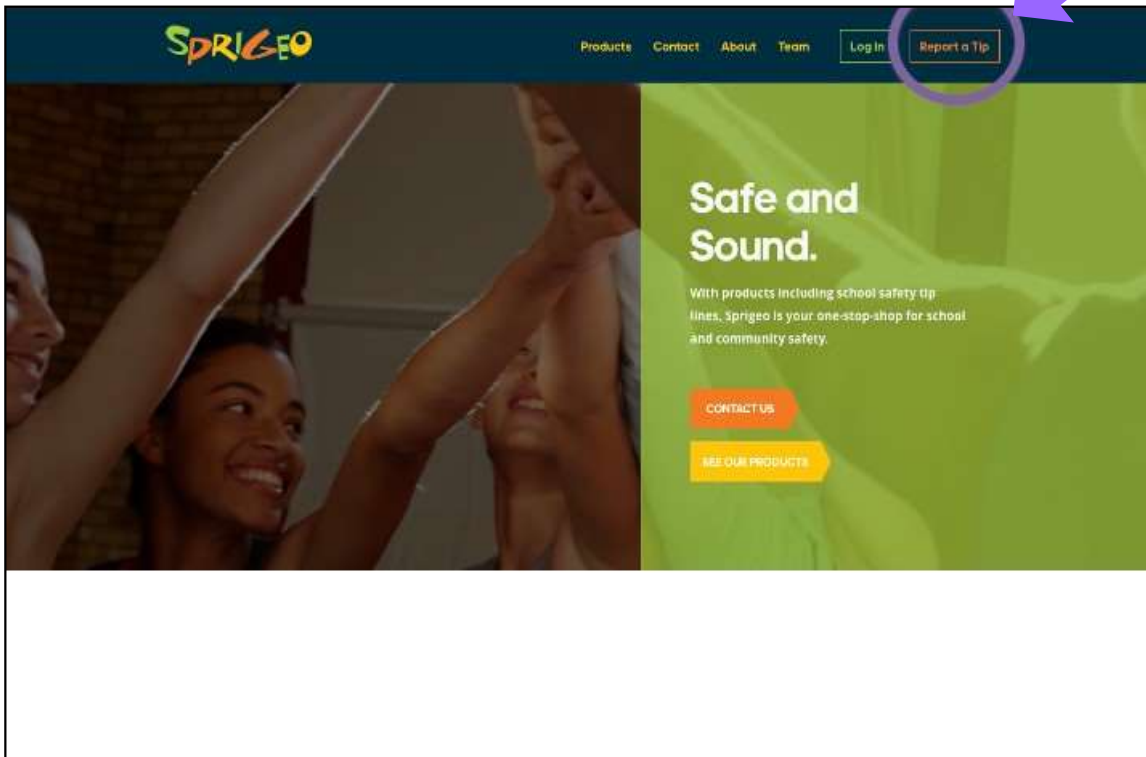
SPRIGEO

Products Contact About Team Log In Report a Tip

Safe and Sound.

With products including school safety tip lines, Sprigeo is your one-stop-shop for school and community safety.

CONTACT US

SEE OUR PRODUCTS